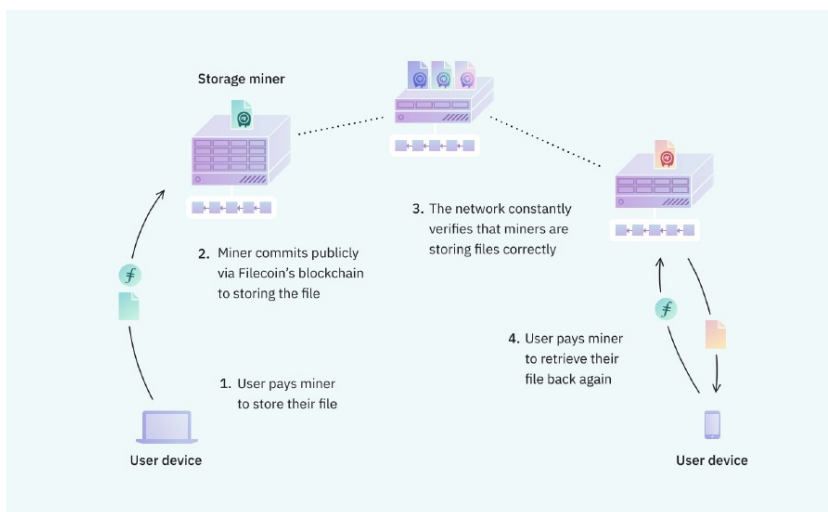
Storage miner

2. Miner commits publicly via Filecoin's blockchain to storing the file

3. The network constantly verifies that miners are storing files correctly

4. User pays miner to retrieve their file back again

1. User pays miner to store their file

User device

User device